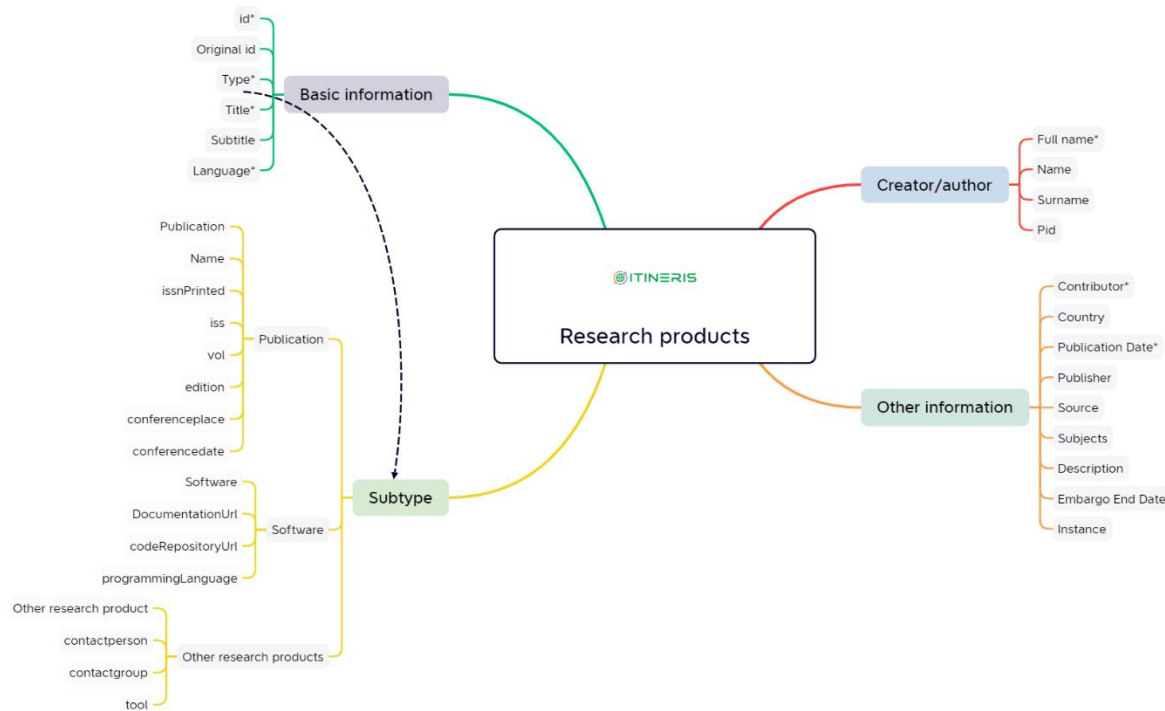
ITINERIS

Research products

Basic information
id*
Original id
Type*
Title*
Subtitle
Language*

Creator/author
Full name*
Name
Surname
Pid

Other information
Contributor*
Country
Publication Date*
Publisher
Source
Subjects
Description
Embargo End Date
Instance

Subtype

Publication
Publication
Name
issnPrinted
iss
vol
edition
conferenceplace
conferencedate

Software
Software
DocumentationUrl
codeRepositoryUrl
programmingLanguage

Other research products
Other research product
contactperson
contactgroup
tool